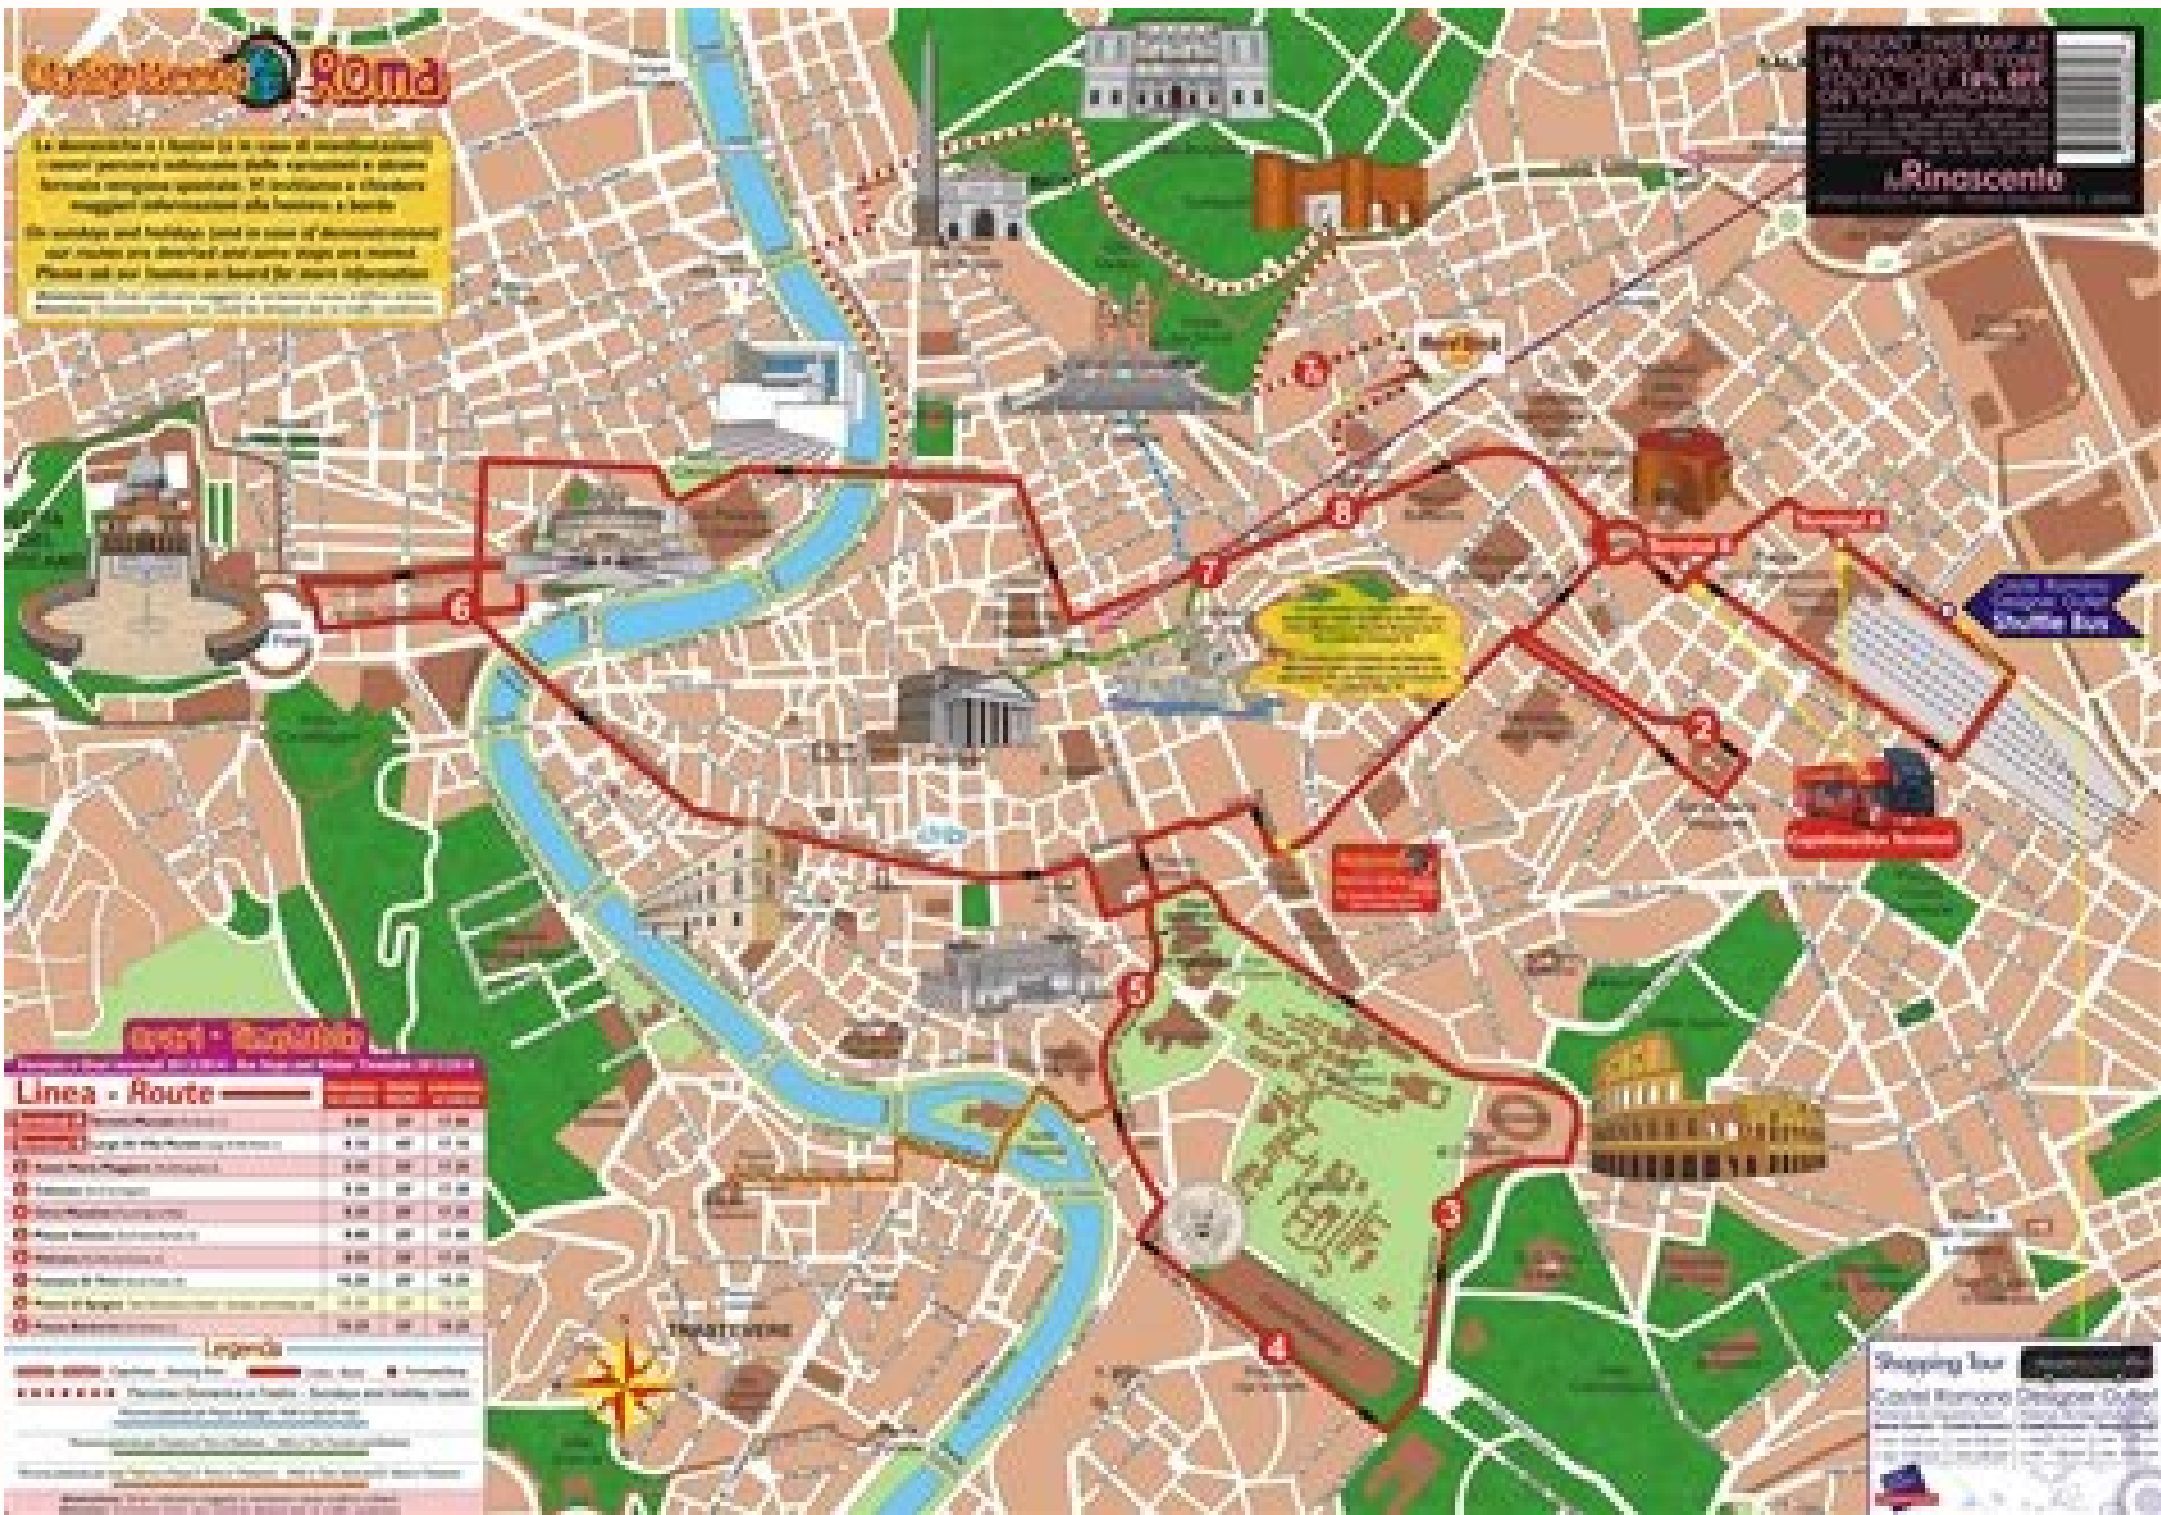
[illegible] Roma

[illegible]

PRESENT THIS MAP AT LA RINASCENTE STORE YOU'LL GET 10% OFF ON YOUR PURCHASES

laRinascente

Shuttle Bus

8
7
6
2
5
3
4

Linea - Route

Legenda

TRASTEVERE

Shopping Tour
Castel Romano Designer Outlet